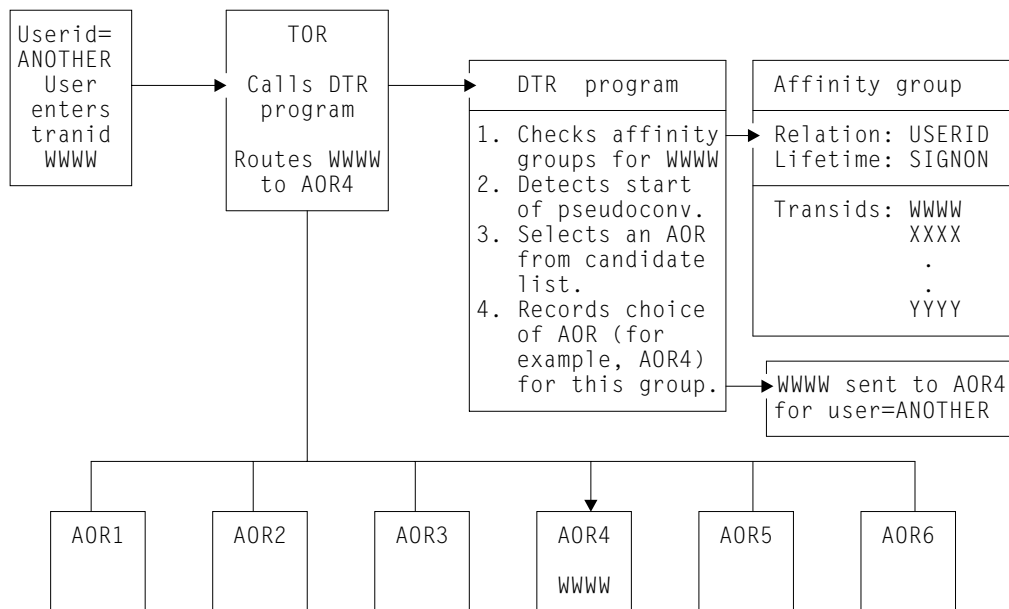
Userid= ANOTHER User enters tranid WWWW

TOR

Calls DTR program

Routes WWWW to AOR4

DTR program

1. Checks affinity groups for WWWW
2. Detects start of pseudoconv.
3. Selects an AOR from candidate list.
4. Records choice of AOR (for example, AOR4) for this group.

Affinity group

Relation: USERID
Lifetime: SIGNON

Transids: WWWW
XXXX
.
.
YYYY

WWWW sent to AOR4 for user=ANOTHER

AOR1

AOR2

AOR3

AOR4

WWWW

AOR5

AOR6